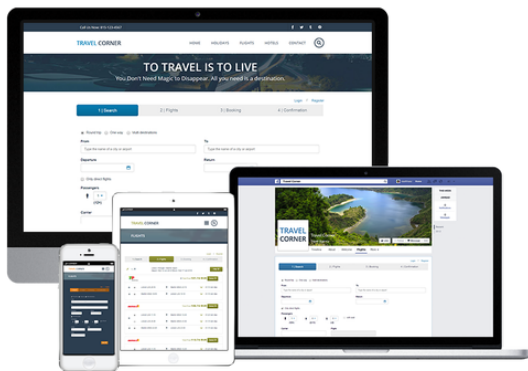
Call Us Now: 872-123-4567

TRAVEL CORNER

HOME HOLIDAYS FLIGHTS HOTELS CONTACT

TO TRAVEL IS TO LIVE

You Don't Need Magic to Disappear. All you need is a destination.

Login Register

1 | Search 2 | Flights 3 | Booking 4 | Confirmation

Roundtrip One-way Multi destinations

From

To

Departure

Return

Only direct flights

Passengers

Carrier

TRAVEL CORNER

FLIGHTS

Travel Corner

TRAVEL CORNER

1 | Search 2 | Flights 3 | Booking 4 | Confirmation